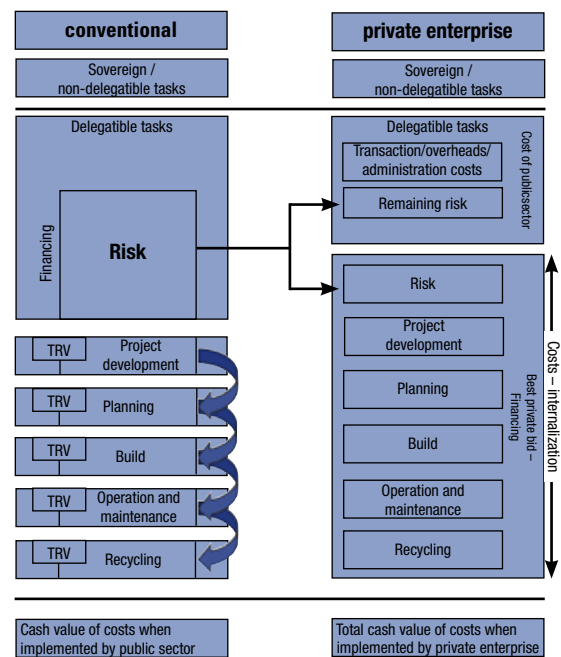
conventional

private enterprise

Sovereign / non-delegatable tasks

Sovereign / non-delegatable tasks

Delegatible tasks

Financing

Risk

Delegatible tasks

Cost of publicsector

Transaction/overheads/ administration costs

Remaining risk

TRV

Project development

TRV

Planning

TRV

Build

TRV

Operation and maintenance

TRV

Recycling

Risk

Project development

Planning

Build

Operation and maintenance

Recycling

Costs – internalization

Best private bid – Financing

Cash value of costs when implemented by public sector

Total cash value of costs when implemented by private enterprise